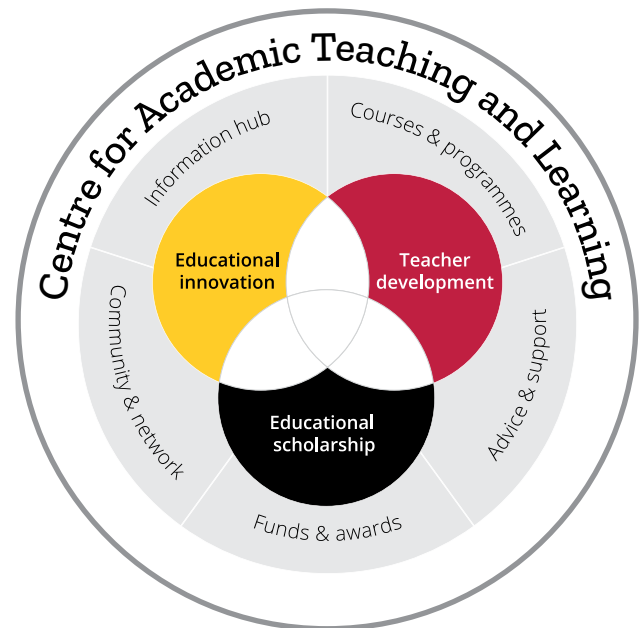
Centre for Academic Teaching and Learning

Information hub

Courses & programmes

Advice & support

Funds & awards

Community & network

Educational innovation

Teacher development

Educational scholarship